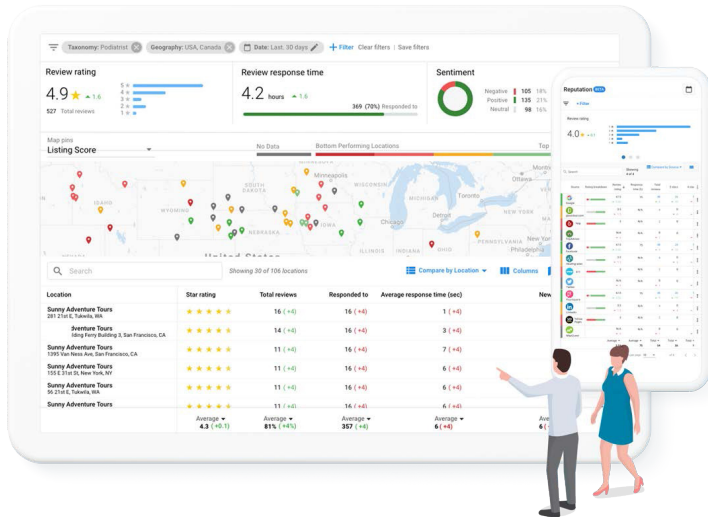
Taxonomy: Podiatrist Geography: USA, Canada Date: Last 30 days + Filter Clear filters | Save filters

Review rating
4.9 ★ 1.6
527 Total reviews
5 ★
4 ★
3 ★
2 ★
1 ★

Review response time
4.2 hours 1.6
369 (70%) Responded to

Sentiment
Negative 105 18%
Positive 135 21%
Neutral 98 16%

Map pins
Listing Score
No Data Bottom Performing Locations Top

IDAHO WYOMING SOUTH DAKOTA NEBRASKA Minneapolis IOWA Chicago ILLINOIS INDIANA MICHIGAN Toronto Ottawa PENNSYLVANIA OHIO United States

Search
Showing 30 of 106 locations
Compare by Location Columns

| Location | Star rating | Total reviews | Responded to | Average response time (sec) | New |
|---|---|---|---|---|---|
| Sunny Adventure Tours 281 21st E, Tukwila, WA | ★★★★★ | 16 (+4) | 16 (+4) | 1 (+4) | |
| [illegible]venture Tours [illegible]ding Ferry Building 3, San Francisco, CA | ★★★★★ | 14 (+4) | 16 (+4) | 3 (+4) | |
| Sunny Adventure Tours 1395 Van Ness Ave, San Francisco, CA | ★★★★★ | 11 (+4) | 16 (+4) | 7 (+4) | |
| Sunny Adventure Tours 155 E 31st St, New York, NY | ★★★★★ | 11 (+4) | 16 (+4) | 6 (+4) | |
| Sunny Adventure Tours 56 21st E, Tukwila, WA | ★★★★★ | 11 (+4) | 16 (+4) | 6 (+4) | |
| Sunny Adventure Tours 281 21st E, Tukwila, WA | | | | | |
| | Average 4.3 (+0.1) | Average 81% (+4%) | Average 357 (+4) | Average 6 (+4) | Ave 6 |

Reputation
+ Filter
Review rating
4.0 ★ +0.1
Search
Showing
Source